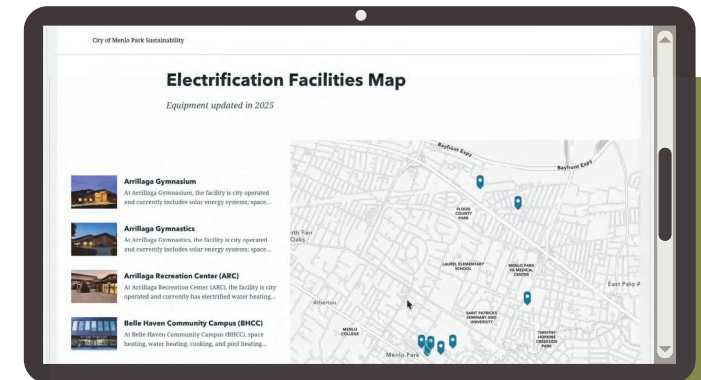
City of Menlo Park Sustainability

Electrification Facilities Map

Equipment updated in 2025

Arrillaga Gymnasium
At Arrillaga Gymnasium, the facility is city operated and currently includes solar energy systems; space...

Arrillaga Gymnastics
At Arrillaga Gymnastics, the facility is city operated and currently includes solar energy systems; space...

Arrillaga Recreation Center (ARC)
At Arrillaga Recreation Center (ARC), the facility is city operated and currently has electrified water heating...

Belle Haven Community Campus (BHCC)
At Belle Haven Community Campus (BHCC), space heating, water heating, cooking, and pool heating...

Bayfront Expy
Bayfront Expy
FLOOD COUNTY PARK
rth Fair Oaks
LAUREL ELEMENTARY SCHOOL
MENLO PARK VA MEDICAL CENTER
East Palo A
Atherton
SAINT PATRICK'S SEMINARY AND UNIVERSITY
MENLO COLLEGE
TIMOTHY HOPKINS CREEKSIDE PARK
Menlo Park